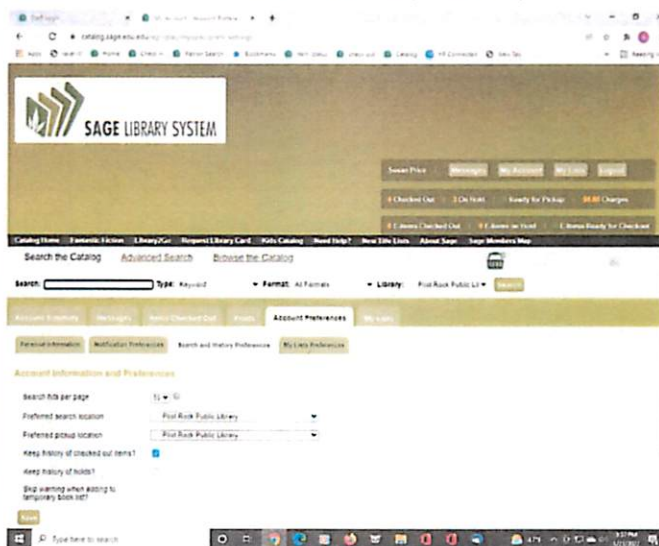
catalog.sage.eou.edu

SAGE LIBRARY SYSTEM

Susan Price | Messages | My Account | My Lists | Logout

4 Checked Out | 3 On Hold | Ready for Pickup | $0.00 Charges

Catalog Home | Fantastic Fiction | Library2Go | Request Library Card | Kids Catalog | Need Help? | New Title Lists | About Sage | Sage Members Map

Search the Catalog | Advanced Search | Browse the Catalog

Search: | Type: Keyword | Format: All Formats | Library: Pilot Rock Public Li | Search

Account Summary | Messages | Items Checked Out | Holds | Account Preferences | My Lists

Personal Information | Notification Preferences | Search and History Preferences | My Lists Preferences

Account Information and Preferences

Search hits per page | 10

Preferred search location | Pilot Rock Public Library

Preferred pickup location | Pilot Rock Public Library

Keep history of checked out items?

Keep history of holds?

Skip warning when adding to temporary book list?

Save

Type here to search